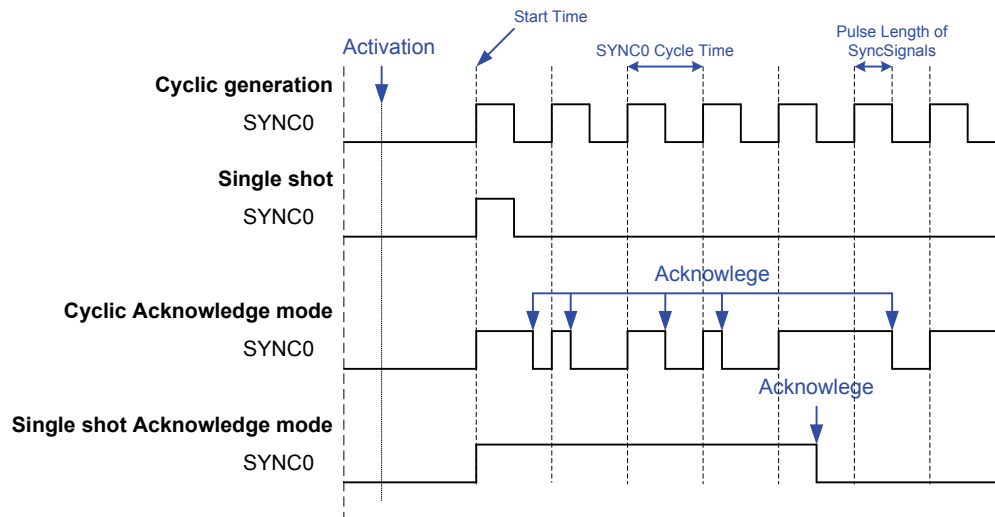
Start Time

Activation

SYNC0 Cycle Time

Pulse Length of SyncSignals

Cyclic generation

SYNC0

Single shot

SYNC0

Acknowlege

Cyclic Acknowledge mode

SYNC0

Acknowlege

Single shot Acknowledge mode

SYNC0